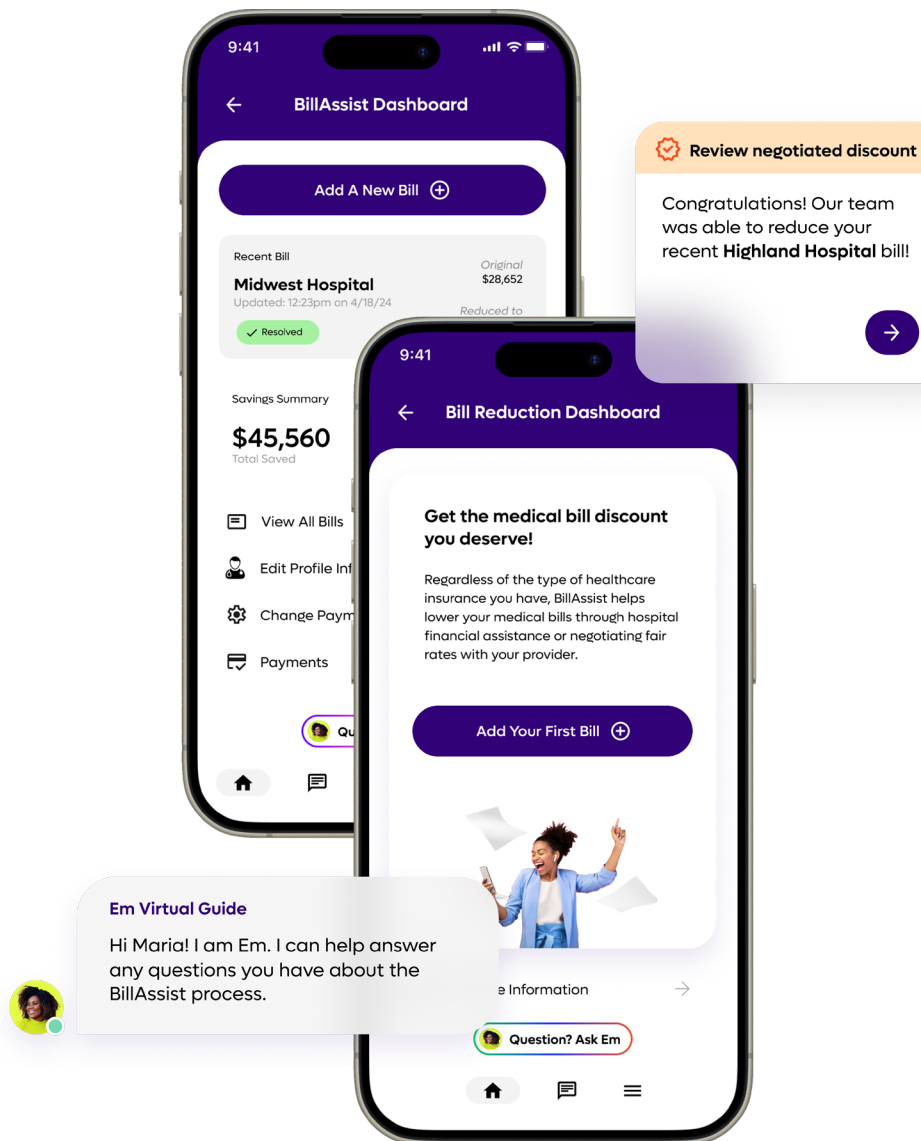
9:41

BillAssist Dashboard

Add A New Bill

Recent Bill

Midwest Hospital

Updated: 12:23pm on 4/18/24

Original
$28,652

Reduced to

Resolved

Savings Summary

$45,560
Total Saved

View All Bills

Edit Profile Inf

Change Paym

Payments

Qu

Review negotiated discount

Congratulations! Our team was able to reduce your recent **Highland Hospital** bill!

9:41

Bill Reduction Dashboard

Get the medical bill discount you deserve!

Regardless of the type of healthcare insurance you have, BillAssist helps lower your medical bills through hospital financial assistance or negotiating fair rates with your provider.

Add Your First Bill

Em Virtual Guide

Hi Maria! I am Em. I can help answer any questions you have about the BillAssist process.

e Information

Question? Ask Em